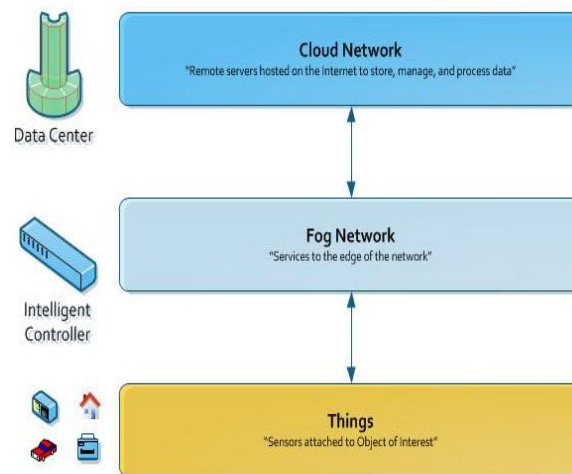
Data Center

Cloud Network
"Remote servers hosted on the Internet to store, manage, and process data"

Intelligent Controller

Fog Network
"Services to the edge of the network"

Things
"Sensors attached to Object of Interest"